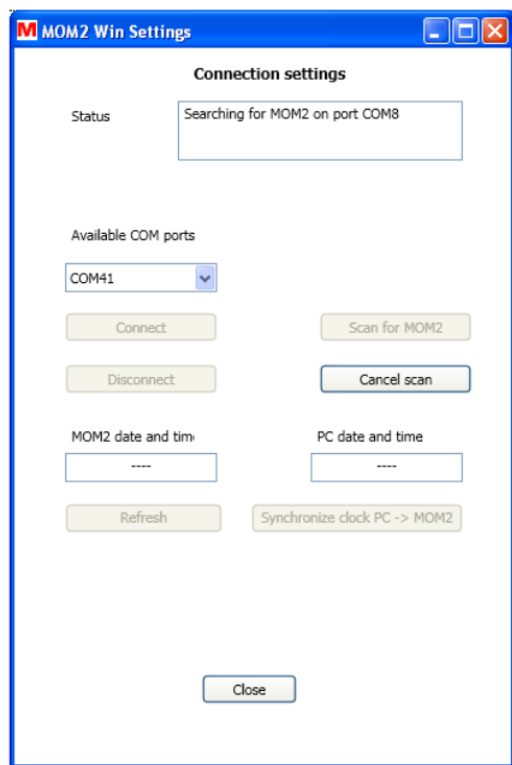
M MOM2 Win Settings

Connection settings

Status

Searching for MOM2 on port COM8

Available COM ports

COM41

Connect

Scan for MOM2

Disconnect

Cancel scan

MOM2 date and tim

PC date and time

----

----

Refresh

Synchronize clock PC -> MOM2

Close